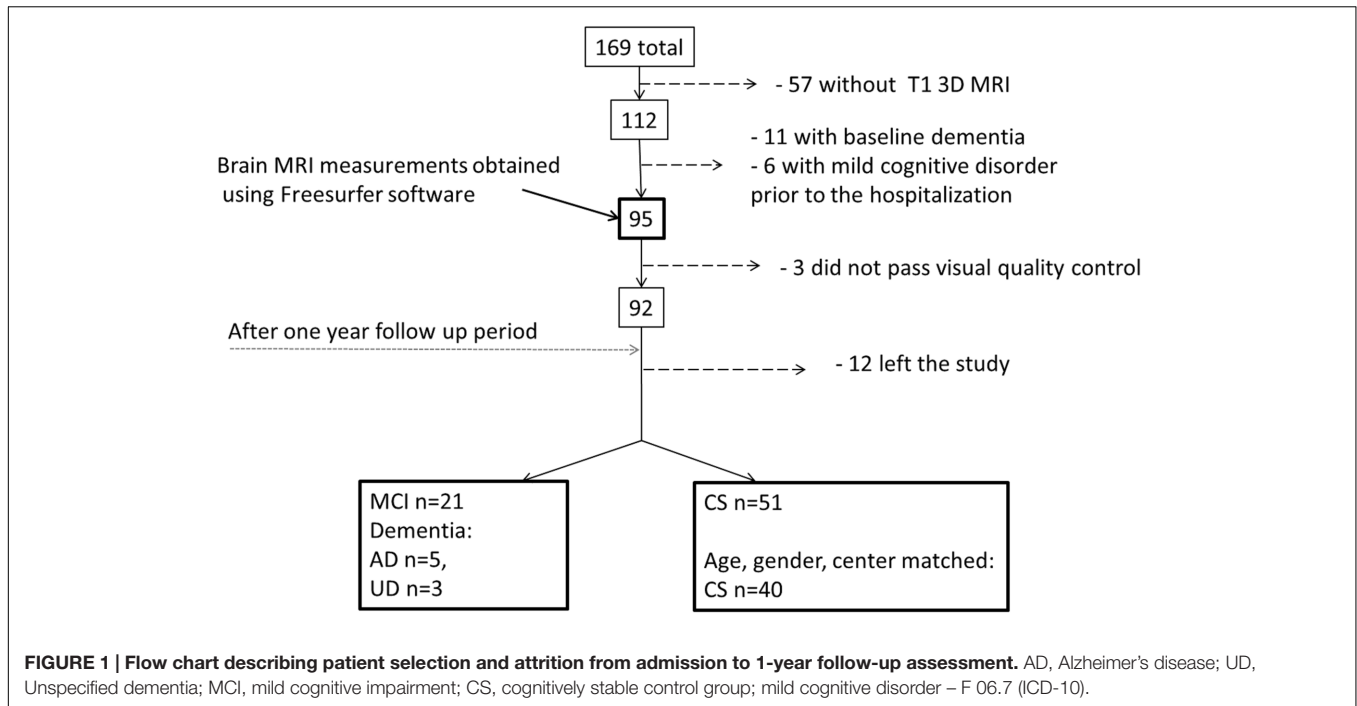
169 total

- 57 without T1 3D MRI

112

- 11 with baseline dementia
- 6 with mild cognitive disorder prior to the hospitalization

Brain MRI measurements obtained using Freesurfer software

95

- 3 did not pass visual quality control

92

After one year follow up period

- 12 left the study

MCI n=21
Dementia:
AD n=5,
UD n=3

CS n=51

Age, gender, center matched:
CS n=40

**FIGURE 1 | Flow chart describing patient selection and attrition from admission to 1-year follow-up assessment.** AD, Alzheimer's disease; UD, Unspecified dementia; MCI, mild cognitive impairment; CS, cognitively stable control group; mild cognitive disorder – F 06.7 (ICD-10).